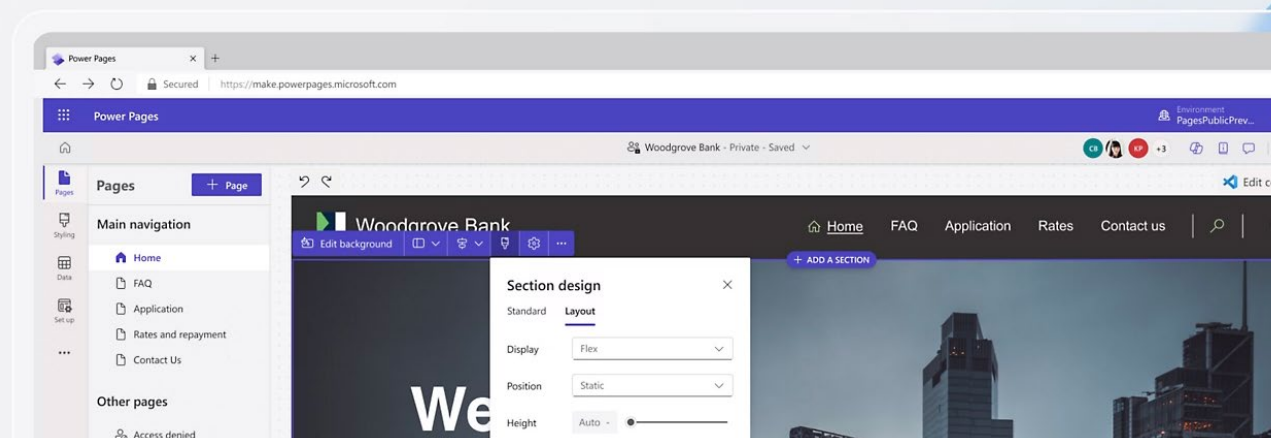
Power Pages
Secured https://make.powerpages.microsoft.com
Power Pages
Environment PagesPublicPrev...
Woodgrove Bank - Private - Saved
CB KP +3
Edit c
Pages
Styling
Data
Set up
...
Pages
+ Page
Main navigation
Home
FAQ
Application
Rates and repayment
Contact Us
Other pages
Access denied
Woodgrove Bank
Home FAQ Application Rates Contact us
Edit background
+ ADD A SECTION
Section design
Standard Layout
Display Flex
Position Static
Height Auto
We